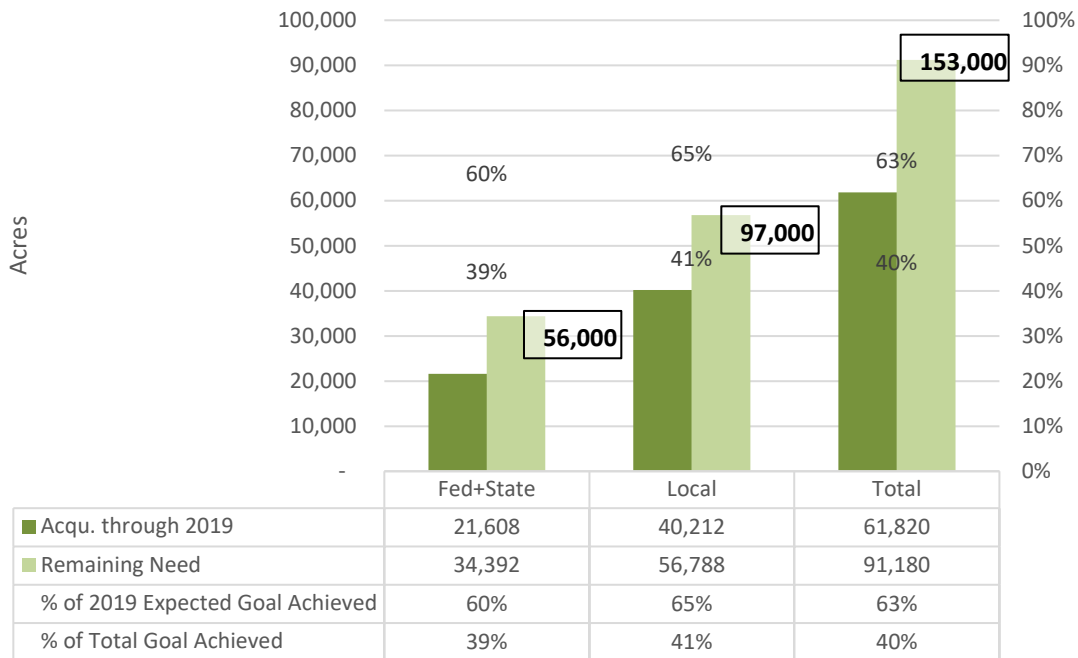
100,000
90,000
80,000
70,000
60,000
50,000
40,000
30,000
20,000
10,000
-

Acres

100%
90%
80%
70%
60%
50%
40%
30%
20%
10%
0%

60%
39%
56,000
65%
41%
97,000
63%
40%
153,000

| | Fed+State | Local | Total |
|---|---|---|---|
| Acqu. through 2019 | 21,608 | 40,212 | 61,820 |
| Remaining Need | 34,392 | 56,788 | 91,180 |
| % of 2019 Expected Goal Achieved | 60% | 65% | 63% |
| % of Total Goal Achieved | 39% | 41% | 40% |